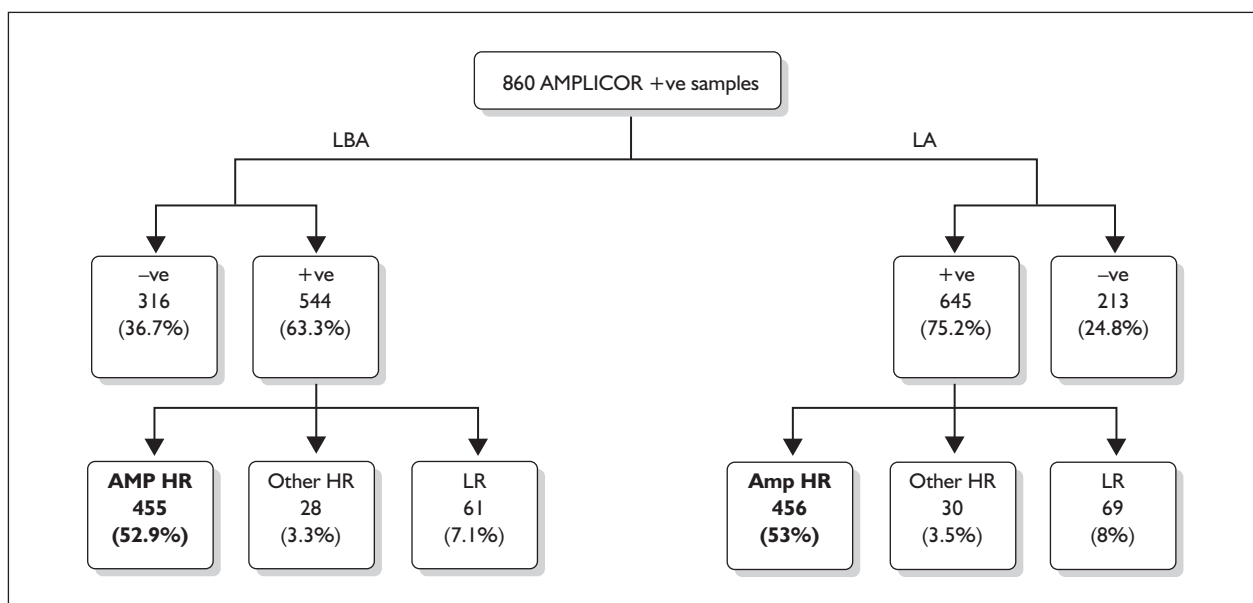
860 AMPLICOR +ve samples

LBA

LA

–ve
316
(36.7%)

+ve
544
(63.3%)

+ve
645
(75.2%)

–ve
213
(24.8%)

**AMP HR**
**455**
**(52.9%)**

Other HR
28
(3.3%)

LR
61
(7.1%)

**Amp HR**
**456**
**(53%)**

Other HR
30
(3.5%)

LR
69
(8%)